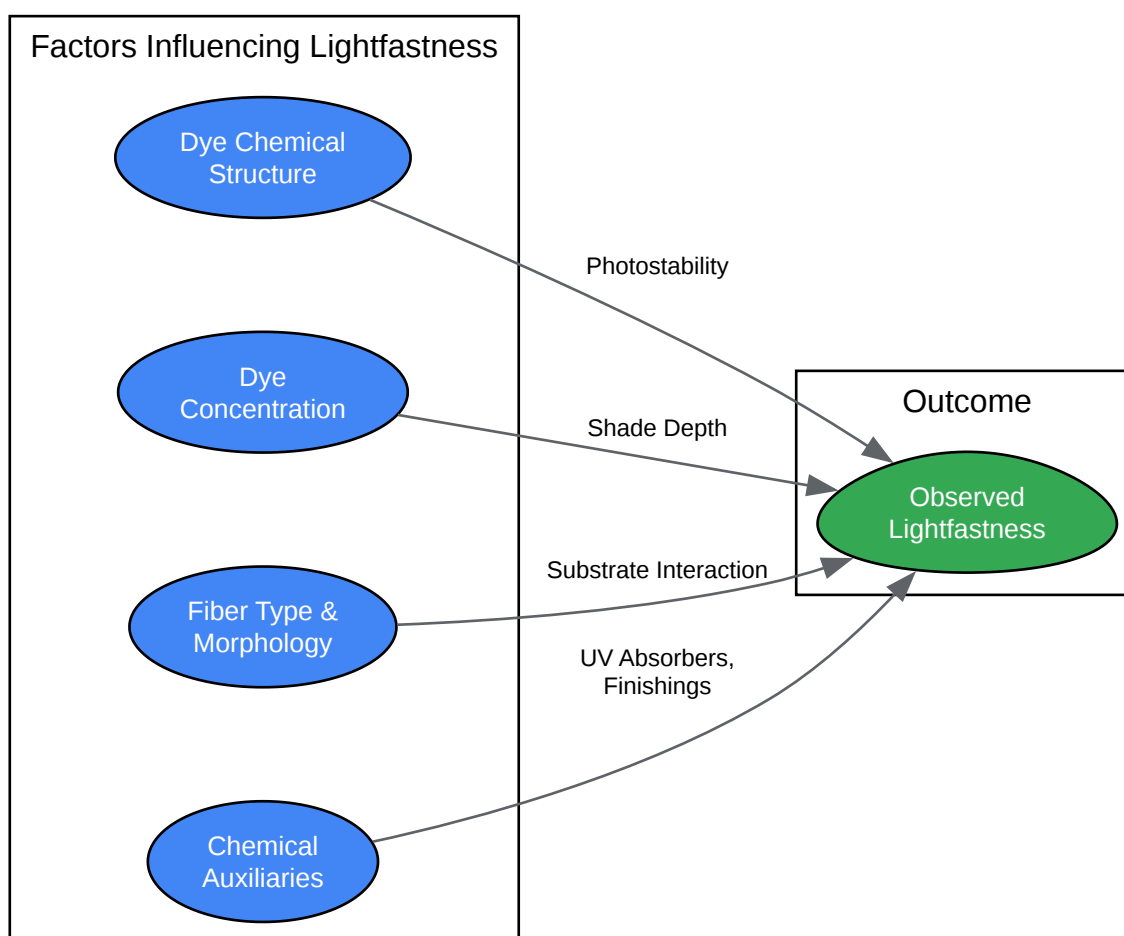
Factors Influencing Lightfastness

Dye Chemical Structure

Dye Concentration

Fiber Type & Morphology

Chemical Auxiliaries

Photostability

Shade Depth

Substrate Interaction

UV Absorbers, Finishings

Outcome

Observed Lightfastness